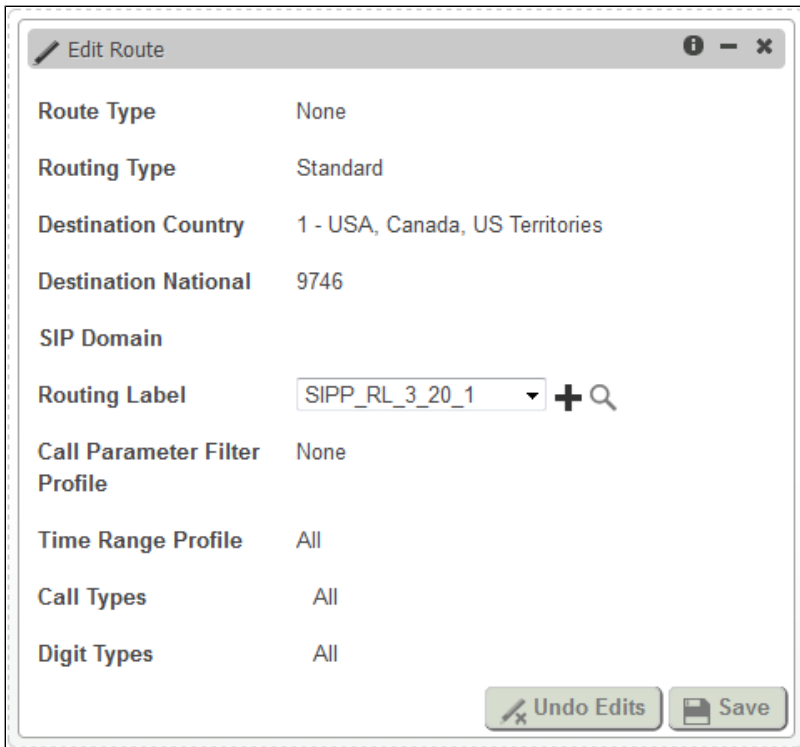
Edit Route

| | |
|---|---|
| Route Type | None |
| Routing Type | Standard |
| Destination Country | 1 - USA, Canada, US Territories |
| Destination National | 9746 |
| SIP Domain | |
| Routing Label | SIPP_RL_3_20_1 |
| Call Parameter Filter Profile | None |
| Time Range Profile | All |
| Call Types | All |
| Digit Types | All |

Undo Edits
Save